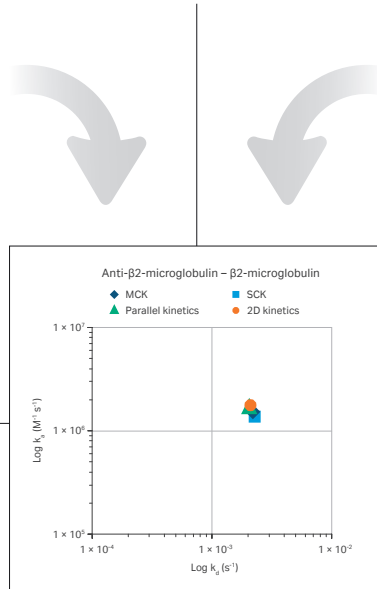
Anti-β2-microglobulin – β2-microglobulin

MCK
SCK
Parallel kinetics
2D kinetics

$1 \times 10^7$
$1 \times 10^6$
$1 \times 10^5$

Log $k_a$ ($M^{-1} s^{-1}$)

$1 \times 10^{-4}$
$1 \times 10^{-3}$
$1 \times 10^{-2}$

Log $k_d$ ($s^{-1}$)